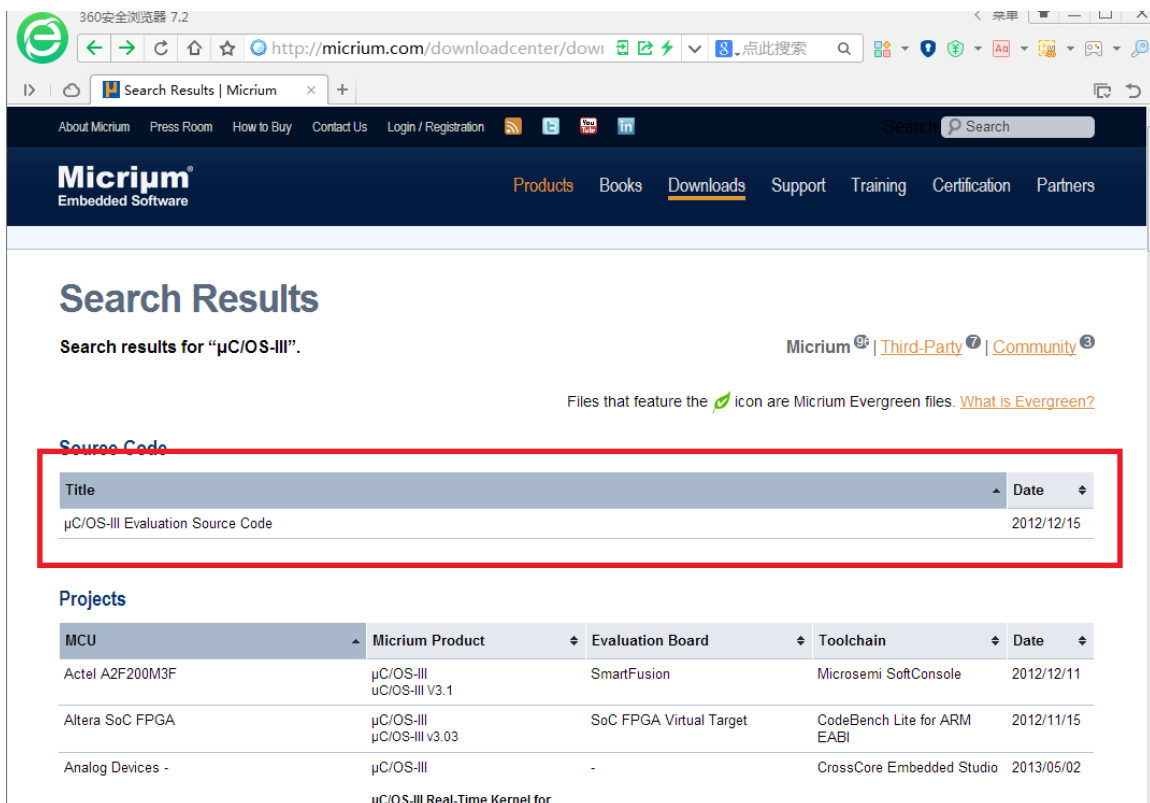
360安全浏览器 7.2

菜单

http://micrium.com/downloadcenter/dow

点此搜索

Search Results | Micrium

About Micrium Press Room How to Buy Contact Us Login / Registration

Search

Micrium®
Embedded Software

Products Books Downloads Support Training Certification Partners

Search Results

Search results for "µC/OS-III".

Micrium 96 | Third-Party 7 | Community 3

Files that feature the icon are Micrium Evergreen files. What is Evergreen?

Source Code

| Title | Date |
|---|---|
| µC/OS-III Evaluation Source Code | 2012/12/15 |

Projects

| MCU | Micrium Product | Evaluation Board | Toolchain | Date |
|---|---|---|---|---|
| Actel A2F200M3F | µC/OS-III<br>uC/OS-III V3.1 | SmartFusion | Microsemi SoftConsole | 2012/12/11 |
| Altera SoC FPGA | µC/OS-III<br>µC/OS-III v3.03 | SoC FPGA Virtual Target | CodeBench Lite for ARM EABI | 2012/11/15 |
| Analog Devices - | µC/OS-III<br>µC/OS-III Real-Time Kernel for | - | CrossCore Embedded Studio | 2013/05/02 |